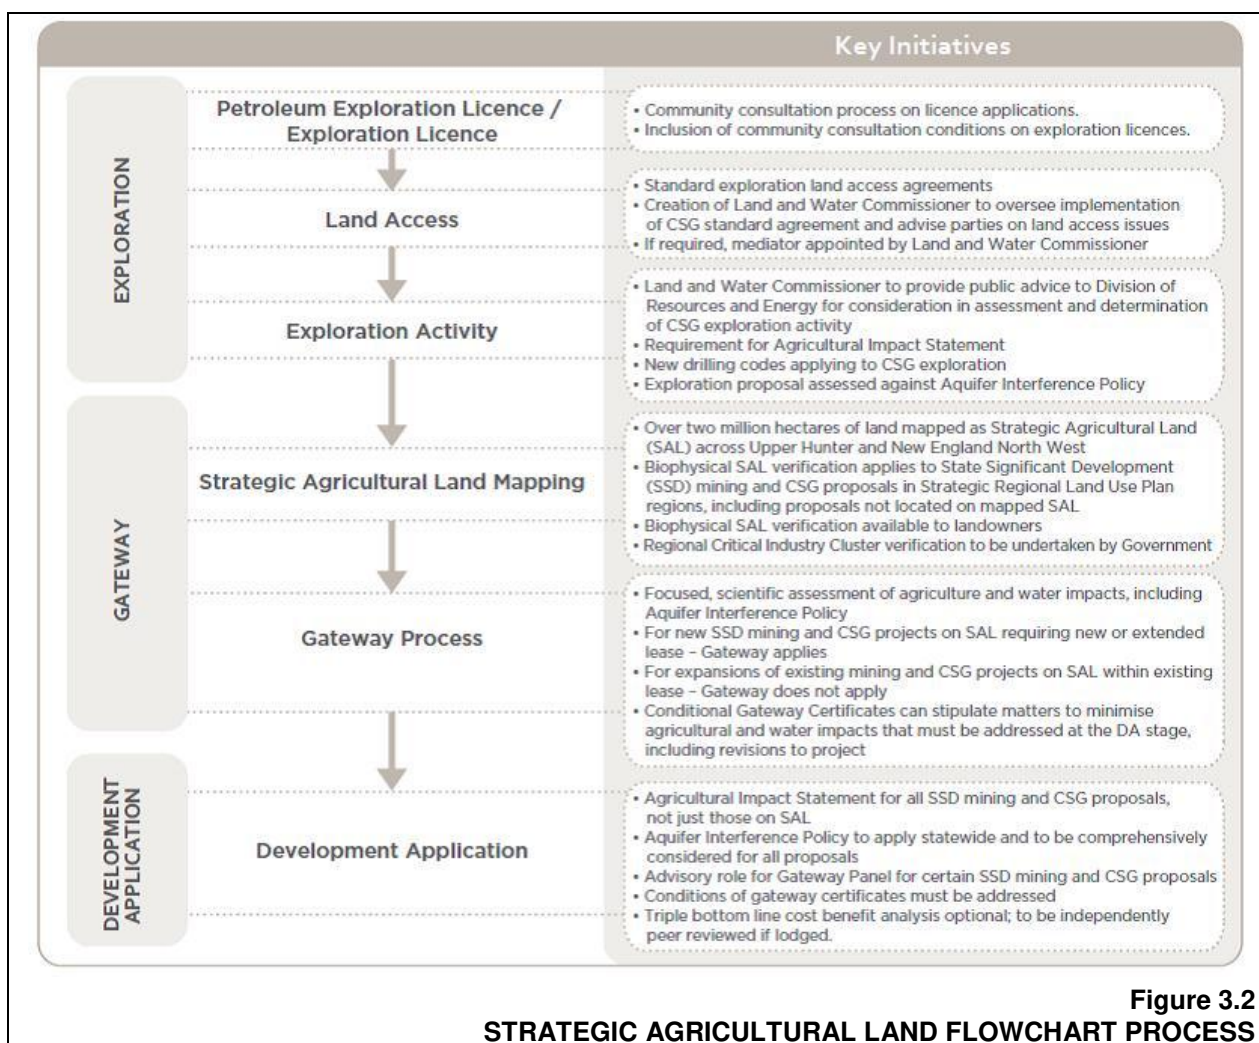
Key Initiatives

EXPLORATION

Petroleum Exploration Licence / Exploration Licence

• Community consultation process on licence applications.
• Inclusion of community consultation conditions on exploration licences.

Land Access

• Standard exploration land access agreements
• Creation of Land and Water Commissioner to oversee implementation of CSG standard agreement and advise parties on land access issues
• If required, mediator appointed by Land and Water Commissioner

Exploration Activity

• Land and Water Commissioner to provide public advice to Division of Resources and Energy for consideration in assessment and determination of CSG exploration activity
• Requirement for Agricultural Impact Statement
• New drilling codes applying to CSG exploration
• Exploration proposal assessed against Aquifer Interference Policy

GATEWAY

Strategic Agricultural Land Mapping

• Over two million hectares of land mapped as Strategic Agricultural Land (SAL) across Upper Hunter and New England North West
• Biophysical SAL verification applies to State Significant Development (SSD) mining and CSG proposals in Strategic Regional Land Use Plan regions, including proposals not located on mapped SAL
• Biophysical SAL verification available to landowners
• Regional Critical Industry Cluster verification to be undertaken by Government

Gateway Process

• Focused, scientific assessment of agriculture and water impacts, including Aquifer Interference Policy
• For new SSD mining and CSG projects on SAL requiring new or extended lease – Gateway applies
• For expansions of existing mining and CSG projects on SAL within existing lease – Gateway does not apply
• Conditional Gateway Certificates can stipulate matters to minimise agricultural and water impacts that must be addressed at the DA stage, including revisions to project

DEVELOPMENT APPLICATION

Development Application

• Agricultural Impact Statement for all SSD mining and CSG proposals, not just those on SAL
• Aquifer Interference Policy to apply statewide and to be comprehensively considered for all proposals
• Advisory role for Gateway Panel for certain SSD mining and CSG proposals
• Conditions of gateway certificates must be addressed
• Triple bottom line cost benefit analysis optional; to be independently peer reviewed if lodged.

Figure 3.2
STRATEGIC AGRICULTURAL LAND FLOWCHART PROCESS